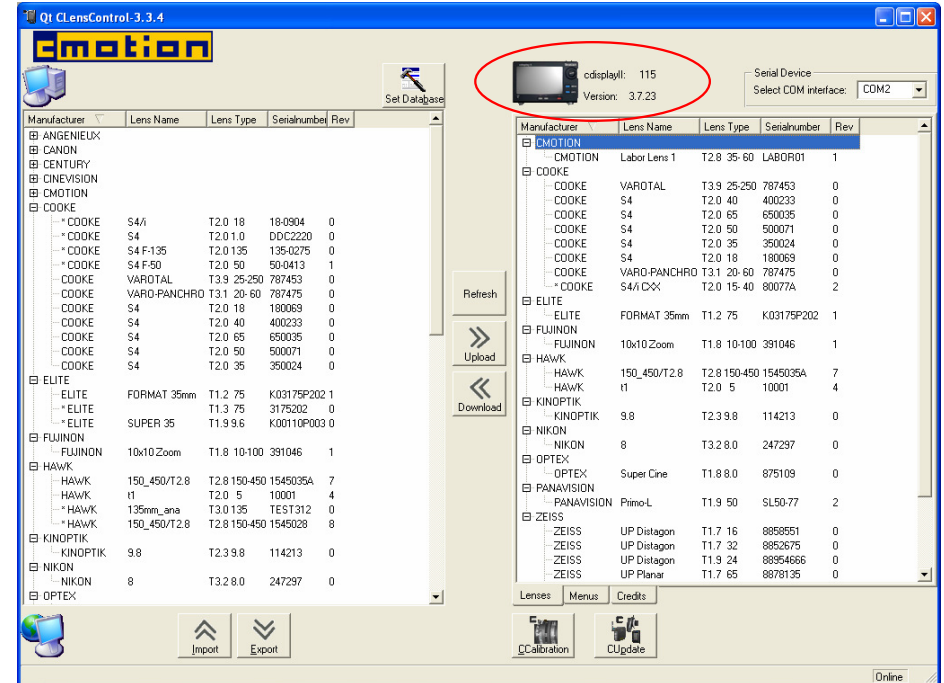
Qt CLensControl-3.3.4

cmotion

Set Database

cdisplayII: 115
Version: 3.7.23

Serial Device
Select COM interface: COM2

| Manufacturer | Lens Name | Lens Type | Serialnumber | Rev |
|---|---|---|---|---|
| ⊞ ANGENIEUX | | | | |
| ⊞ CANON | | | | |
| ⊞ CENTURY | | | | |
| ⊞ CINEVISION | | | | |
| ⊞ CMOTION | | | | |
| ⊟ COOKE | | | | |
| * COOKE | S4/i | T2.0 18 | 18-0904 | 0 |
| * COOKE | S4 | T2.0 1.0 | DDC2220 | 0 |
| * COOKE | S4 F-135 | T2.0 135 | 135-0275 | 0 |
| * COOKE | S4 F-50 | T2.0 50 | 50-0413 | 1 |
| COOKE | VAROTAL | T3.9 25-250 | 787453 | 0 |
| COOKE | VARO-PANCHRO | T3.1 20-60 | 787475 | 0 |
| COOKE | S4 | T2.0 18 | 180069 | 0 |
| COOKE | S4 | T2.0 40 | 400233 | 0 |
| COOKE | S4 | T2.0 65 | 650035 | 0 |
| COOKE | S4 | T2.0 50 | 500071 | 0 |
| COOKE | S4 | T2.0 35 | 350024 | 0 |
| ⊟ ELITE | | | | |
| ELITE | FORMAT 35mm | T1.2 75 | K03175P202 | 1 |
| * ELITE | | T1.3 75 | 3175202 | 0 |
| * ELITE | SUPER 35 | T1.9 9.6 | K00110P003 | 0 |
| ⊟ FUJINON | | | | |
| FUJINON | 10x10 Zoom | T1.8 10-100 | 391046 | 1 |
| ⊟ HAWK | | | | |
| HAWK | 150_450/T2.8 | T2.8 150-450 | 1545035A | 7 |
| HAWK | t1 | T2.0 5 | 10001 | 4 |
| * HAWK | 135mm_ana | T3.0 135 | TEST312 | 0 |
| * HAWK | 150_450/T2.8 | T2.8 150-450 | 1545028 | 8 |
| ⊟ KINOPTIK | | | | |
| KINOPTIK | 9.8 | T2.3 9.8 | 114213 | 0 |
| ⊟ NIKON | | | | |
| NIKON | 8 | T3.2 8.0 | 247297 | 0 |
| ⊟ OPTEX | | | | |

Refresh
Upload
Download

| Manufacturer | Lens Name | Lens Type | Serialnumber | Rev |
|---|---|---|---|---|
| ⊟ CMOTION | | | | |
| CMOTION | Labor Lens 1 | T2.8 35-60 | LABOR01 | 1 |
| ⊟ COOKE | | | | |
| COOKE | VAROTAL | T3.9 25-250 | 787453 | 0 |
| COOKE | S4 | T2.0 40 | 400233 | 0 |
| COOKE | S4 | T2.0 65 | 650035 | 0 |
| COOKE | S4 | T2.0 50 | 500071 | 0 |
| COOKE | S4 | T2.0 35 | 350024 | 0 |
| COOKE | S4 | T2.0 18 | 180069 | 0 |
| COOKE | VARO-PANCHRO | T3.1 20-60 | 787475 | 0 |
| * COOKE | S4/i CXX | T2.0 15-40 | 80077A | 2 |
| ⊟ ELITE | | | | |
| ELITE | FORMAT 35mm | T1.2 75 | K03175P202 | 1 |
| ⊟ FUJINON | | | | |
| FUJINON | 10x10 Zoom | T1.8 10-100 | 391046 | 1 |
| ⊟ HAWK | | | | |
| HAWK | 150_450/T2.8 | T2.8 150-450 | 1545035A | 7 |
| HAWK | t1 | T2.0 5 | 10001 | 4 |
| ⊟ KINOPTIK | | | | |
| KINOPTIK | 9.8 | T2.3 9.8 | 114213 | 0 |
| ⊟ NIKON | | | | |
| NIKON | 8 | T3.2 8.0 | 247297 | 0 |
| ⊟ OPTEX | | | | |
| OPTEX | Super Cine | T1.8 8.0 | 875109 | 0 |
| ⊟ PANAVISION | | | | |
| PANAVISION | Primo-L | T1.9 50 | SL50-77 | 2 |
| ⊟ ZEISS | | | | |
| ZEISS | UP Distagon | T1.7 16 | 8858551 | 0 |
| ZEISS | UP Distagon | T1.7 32 | 8852675 | 0 |
| ZEISS | UP Distagon | T1.9 24 | 88954666 | 0 |
| ZEISS | UP Planar | T1.7 65 | 8878135 | 0 |

Lenses | Menus | Credits

Import
Export
CCalibration
CUpdate

Online